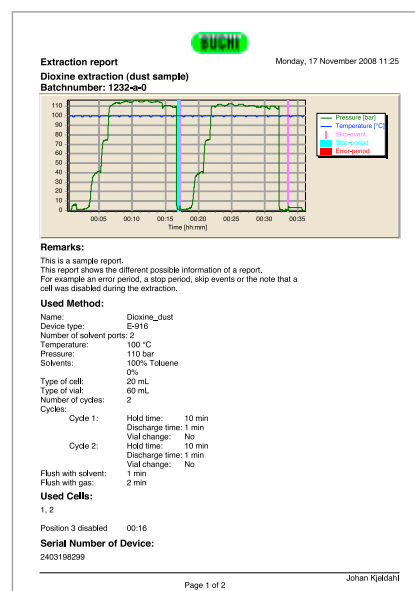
BUCHI

Extraction report

Monday, 17 November 2008 11:25

Dioxine extraction (dust sample)
Batchnumber: 1232-a-0

110
100
90
80
70
60
50
40
30
20
10
0

00:05 00:10 00:15 00:20 00:25 00:30 00:35
Time [hh:mm]

Pressure [bar]
Temperature [°C]
Skip-event
Stop-period
Error-period

Remarks:

This is a sample report.
This report shows the different possible information of a report.
For example an error period, a stop period, skip events or the note that a cell was disabled during the extraction.

Used Method:

| | | | |
|---|---|---|---|
| Name: | Dioxine_dust | | |
| Device type: | E-916 | | |
| Number of solvent ports: | 2 | | |
| Temperature: | 100 °C | | |
| Pressure: | 110 bar | | |
| Solvents: | 100% Toluene | | |
| | 0% | | |
| Type of cell: | 20 mL | | |
| Type of vial: | 60 mL | | |
| Number of cycles: | 2 | | |
| Cycles: | | | |
| Cycle 1: | Hold time: | 10 min | |
| | Discharge time: | 1 min | |
| | Vial change: | No | |
| Cycle 2: | Hold time: | 10 min | |
| | Discharge time: | 1 min | |
| | Vial change: | No | |
| Flush with solvent: | 1 min | | |
| Flush with gas: | 2 min | | |

Used Cells:

1, 2

Position 3 disabled 00:16

Serial Number of Device:

2403198299

Johan Kjeldahl

Page 1 of 2